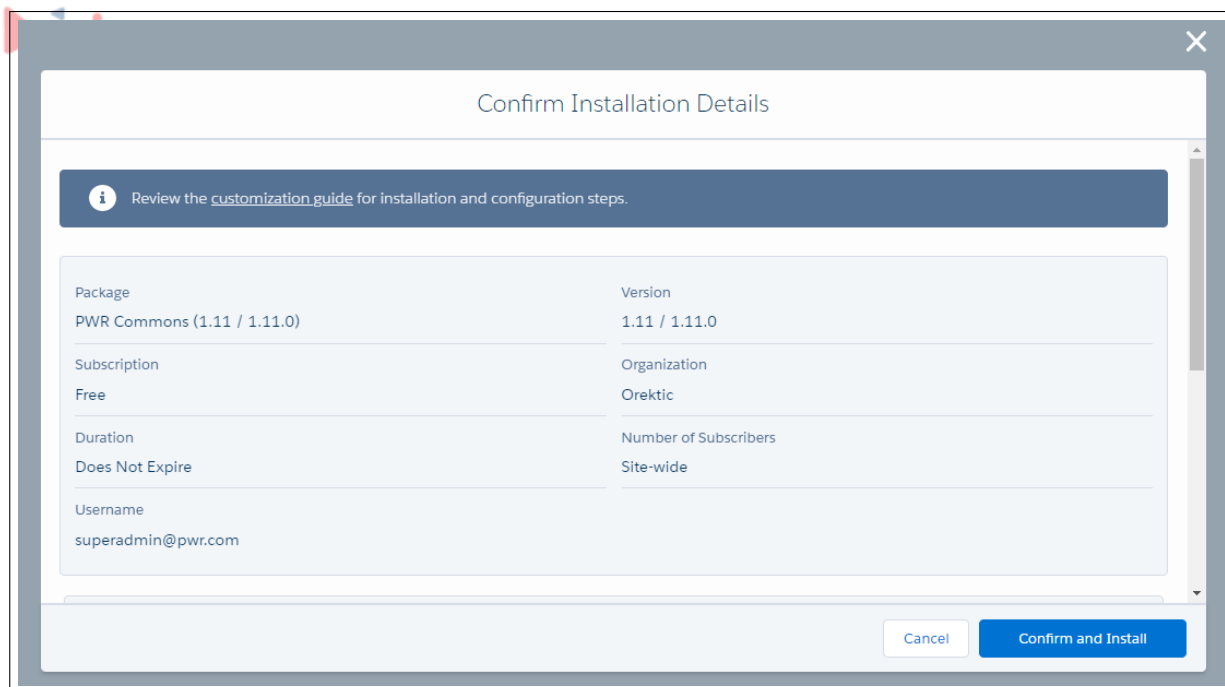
Confirm Installation Details

Review the customization guide for installation and configuration steps.

Package
PWR Commons (1.11 / 1.11.0)

Version
1.11 / 1.11.0

Subscription
Free

Organization
Orektic

Duration
Does Not Expire

Number of Subscribers
Site-wide

Username
superadmin@pwr.com

Cancel

Confirm and Install